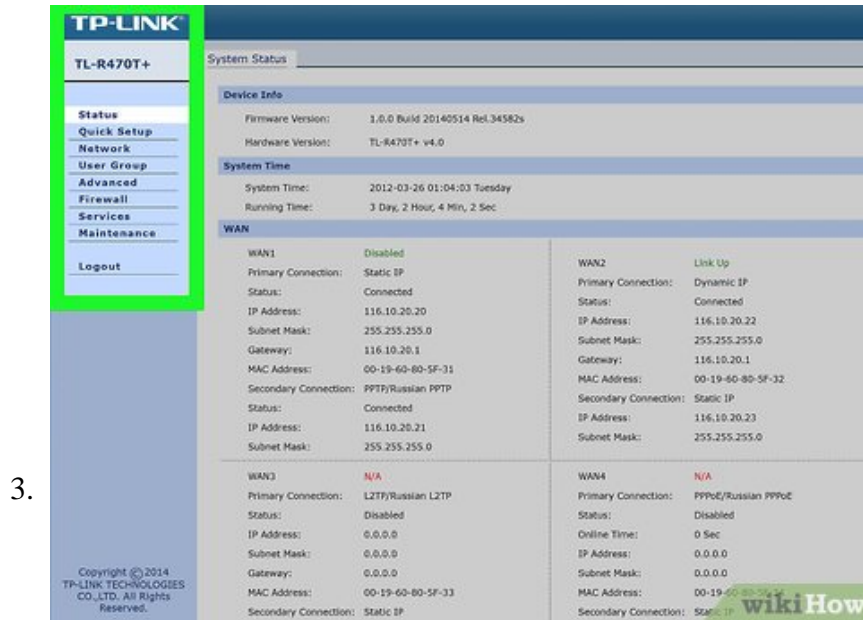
TP-LINK
TL-R470T+

Status
Quick Setup
Network
User Group
Advanced
Firewall
Services
Maintenance

Logout

Copyright © 2014 TP-LINK TECHNOLOGIES CO.,LTD. All Rights Reserved.

3.

System Status

Device Info

Firmware Version: 1.0.0 Build 20140514 Rel.34582s
Hardware Version: TL-R470T+ v4.0

System Time

System Time: 2012-03-26 01:04:03 Tuesday
Running Time: 3 Day, 2 Hour, 4 Min, 2 Sec

WAN

WAN1 Disabled
Primary Connection: Static IP
Status: Connected
IP Address: 116.10.20.20
Subnet Mask: 255.255.255.0
Gateway: 116.10.20.1
MAC Address: 00-19-60-80-5F-31
Secondary Connection: PPTP/Russian PPTP
Status: Connected
IP Address: 116.10.20.21
Subnet Mask: 255.255.255.0

WAN2 Link Up
Primary Connection: Dynamic IP
Status: Connected
IP Address: 116.10.20.22
Subnet Mask: 255.255.255.0
Gateway: 116.10.20.1
MAC Address: 00-19-60-80-5F-32
Secondary Connection: Static IP
IP Address: 116.10.20.23
Subnet Mask: 255.255.255.0

WAN3 N/A
Primary Connection: L2TP/Russian L2TP
Status: Disabled
IP Address: 0.0.0.0
Subnet Mask: 0.0.0.0
Gateway: 0.0.0.0
MAC Address: 00-19-60-80-5F-33
Secondary Connection: Static IP

WAN4 N/A
Primary Connection: PPPoE/Russian PPPoE
Status: Disabled
Online Time: 0 Sec
IP Address: 0.0.0.0
Subnet Mask: 0.0.0.0
MAC Address: 00-19-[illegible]
Secondary Connection: Static IP

wikiHow